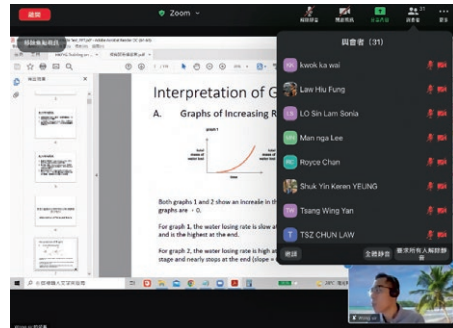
結束

Zoom

與會者（31）

kwok ka wai

Law Hiu Fung

LO Sin Lam Sonia

Man nga Lee

Royce Chan

Shuk Yin Keren YEUNG

Tsang Wing Yan

TSZ CHUN LAW

邀請

全體靜音

要求所有人解除靜音

Interpretation of G

A. Graphs of Increasing R

graph 1

Both graphs 1 and 2 show an increase in th graphs are > 0.

For graph 1, the water losing rate is slow at and is the highest at the end.

For graph 2, the water losing rate is high at stage and nearly stops at the end (slope ≈